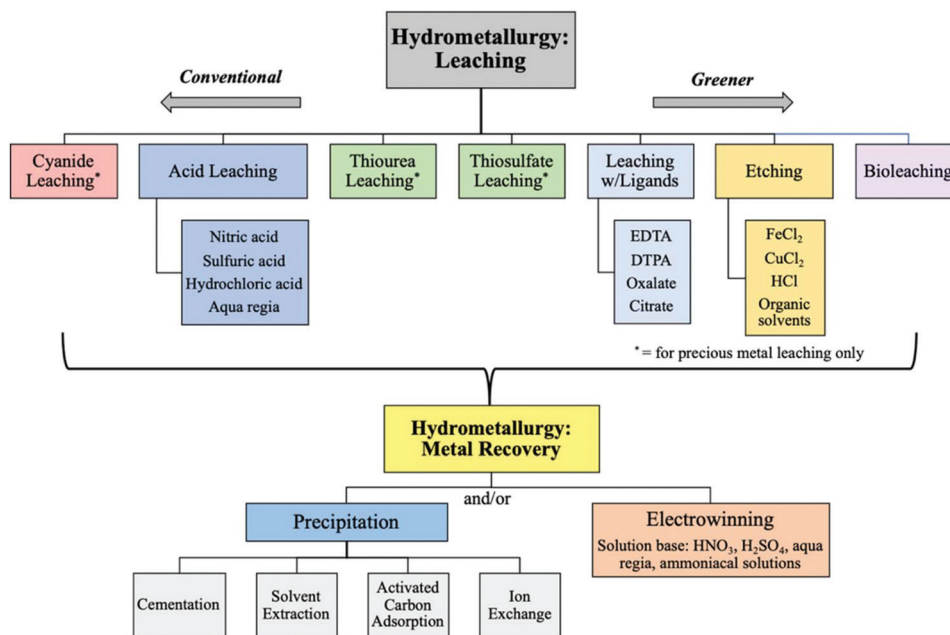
Hydrometallurgy: Leaching

Conventional

Greener

Cyanide Leaching*

Acid Leaching

Nitric acid
Sulfuric acid
Hydrochloric acid
Aqua regia

Thiourea Leaching*

Thiosulfate Leaching*

Leaching w/Ligands

EDTA
DTPA
Oxalate
Citrate

Etching

$FeCl_2$
$CuCl_2$
HCl
Organic solvents

Bioleaching

* = for precious metal leaching only

Hydrometallurgy: Metal Recovery

and/or

Precipitation

Cementation

Solvent Extraction

Activated Carbon Adsorption

Ion Exchange

Electrowinning

Solution base: $HNO_3$, $H_2SO_4$, aqua regia, ammoniacal solutions